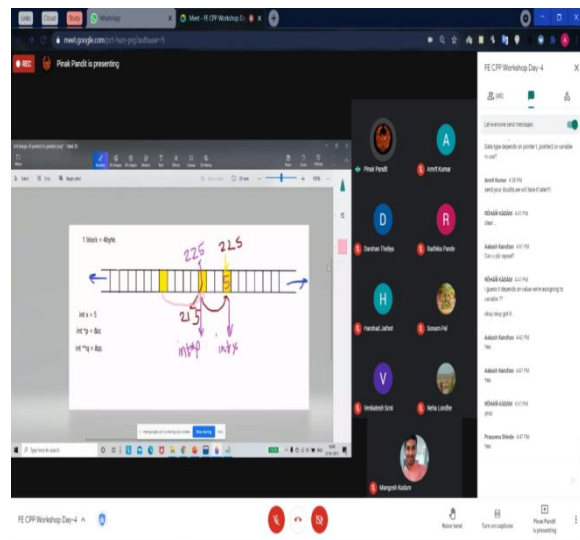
Links Cloud Study WhatsApp Meet - FE CPP Workshop D

meet.google.com/pct-hurv-pzg/authuser=5

REC Pinak Pandit is presenting

1 block = 4byte.

225 225

215

int x = 5

int *p = &x;

int **q = &p;

int*p int x

Pinak Pandit Amrit Kumar

Darshan Thelkar Radhika Pande

Harshad Jathot Sonam Pal

Venkatesh Soni Neha Londhe

Mangesh Kadam

FE CPP Workshop Day-4

Let everyone send messages

Data type depends on pointer1, pointer2 or variable in cde?

Amrit Kumar 4:38 PM
send your doubts we will take it!!!

ROHAN KADAM 4:40 PM
clear...

Aakash Kanchan 4:41 PM
Can u plz repeat?

ROHAN KADAM 4:45 PM
i guess it depends on value we're assigning to variable ??

okay okay got it

Aakash Kanchan 4:46 PM
Yes

Aakash Kanchan 4:47 PM
Yes

ROHAN KADAM 4:47 PM
yess

Prasanna Shinde 4:47 PM
Yes

Raise hand Turn on captions Pinak Pandit is presenting

Type here to search